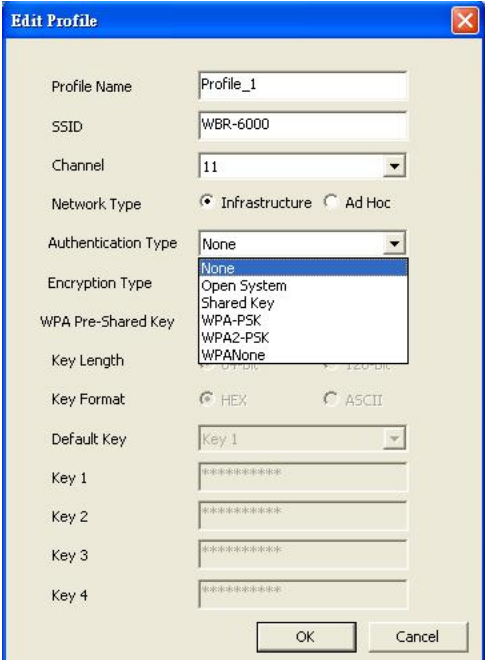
Edit Profile

Profile Name Profile_1

SSID WBR-6000

Channel 11

Network Type Infrastructure Ad Hoc

Authentication Type None

None
Open System
Shared Key
WPA-PSK
WPA2-PSK
WPANone

Encryption Type

WPA Pre-Shared Key

Key Length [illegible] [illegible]

Key Format HEX ASCII

Default Key Key 1

Key 1 **********

Key 2 **********

Key 3 **********

Key 4 **********

OK Cancel